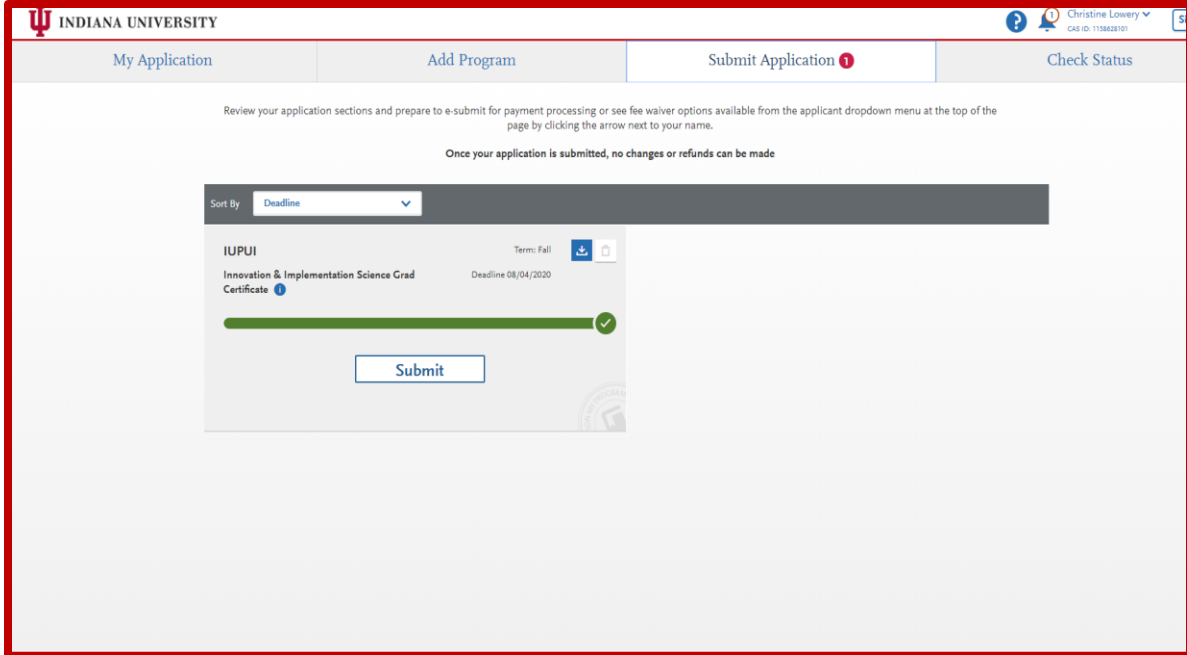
INDIANA UNIVERSITY

1 Christine Lowery
CAS ID: 1138628101

My Application | Add Program | Submit Application 1 | Check Status

Review your application sections and prepare to e-submit for payment processing or see fee waiver options available from the applicant dropdown menu at the top of the page by clicking the arrow next to your name.

Once your application is submitted, no changes or refunds can be made

Sort By Deadline

IUPUI
Term: Fall
Innovation & Implementation Science Grad Certificate
Deadline 08/04/2020

Submit